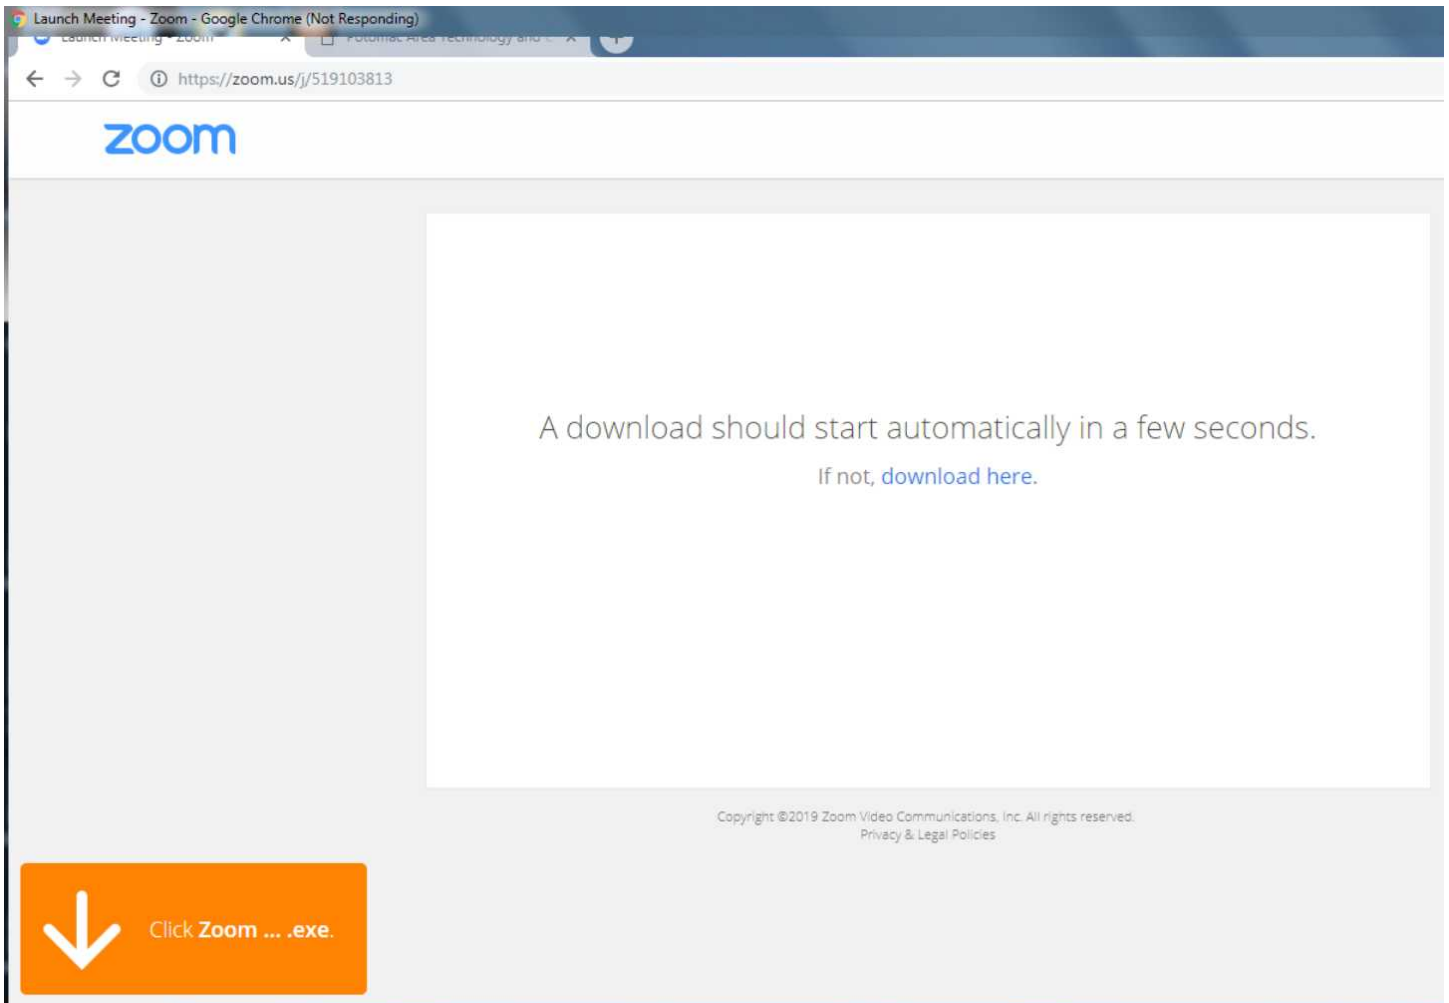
Launch Meeting - Zoom - Google Chrome (Not Responding)

Launch Meeting - Zoom ×
Potomac Area Technology and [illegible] ×

https://zoom.us/j/519103813

zoom

A download should start automatically in a few seconds.

If not, download here.

Copyright ©2019 Zoom Video Communications, Inc. All rights reserved.
Privacy & Legal Policies

Click Zoom ... .exe.